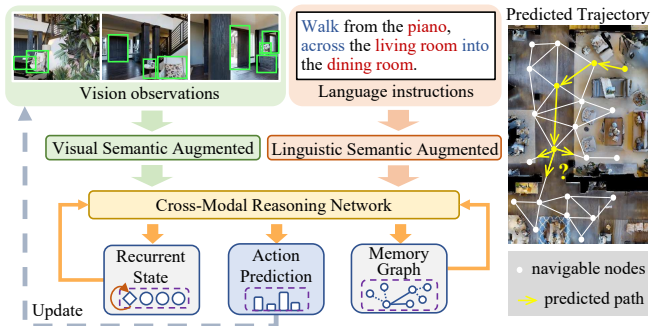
Walk from the piano, across the living room into the dining room.

Vision observations

Language instructions

Predicted Trajectory

Visual Semantic Augmented

Linguistic Semantic Augmented

Cross-Modal Reasoning Network

Recurrent State

Action Prediction

Memory Graph

Update

navigable nodes

predicted path